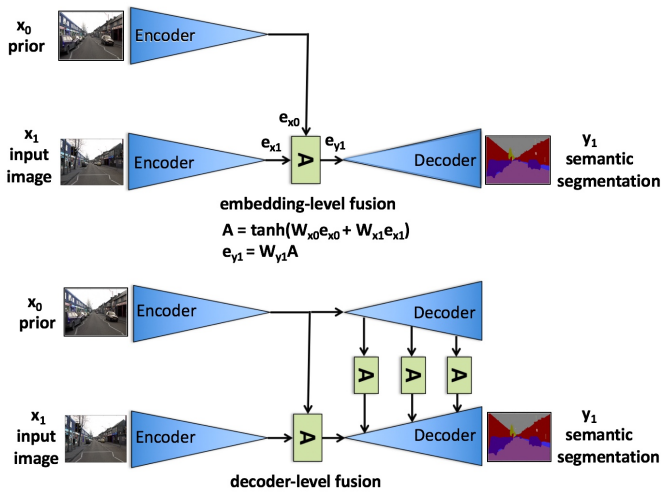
$x_0$
prior

Encoder

$e_{x0}$

$x_1$
input
image

Encoder

$e_{x1}$

A

$e_{y1}$

Decoder

$y_1$
semantic
segmentation

embedding-level fusion

$A = \tanh(W_{x0}e_{x0} + W_{x1}e_{x1})$
$e_{y1} = W_{y1}A$

$x_0$
prior

Encoder

Decoder

A

A

A

$x_1$
input
image

Encoder

A

Decoder

$y_1$
semantic
segmentation

decoder-level fusion